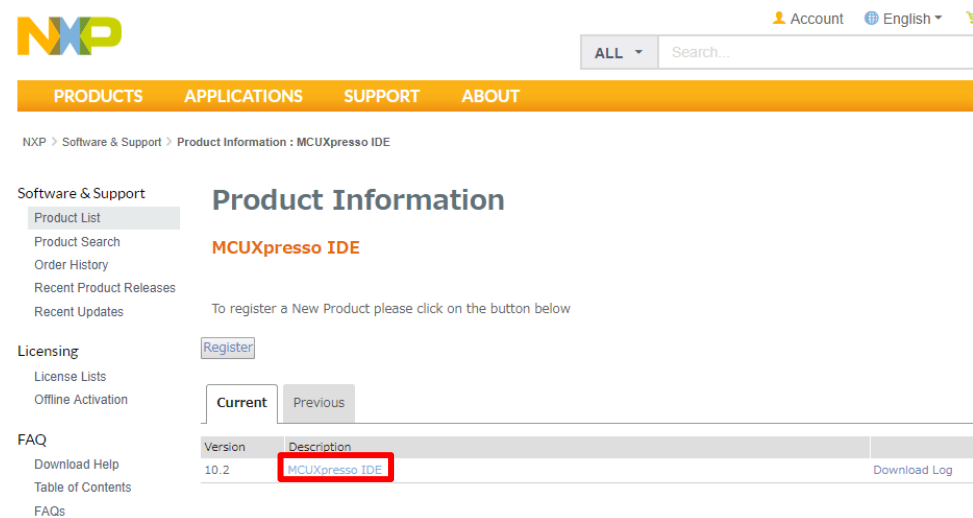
NXP

Account English

ALL Search...

PRODUCTS APPLICATIONS SUPPORT ABOUT

NXP > Software & Support > Product Information : MCUXpresso IDE

Software & Support
Product List
Product Search
Order History
Recent Product Releases
Recent Updates

Licensing
License Lists
Offline Activation

FAQ
Download Help
Table of Contents
FAQs

Product Information

MCUXpresso IDE

To register a New Product please click on the button below

Register

Current Previous

| Version | Description | |
|---|---|---|
| 10.2 | MCUXpresso IDE | Download Log |